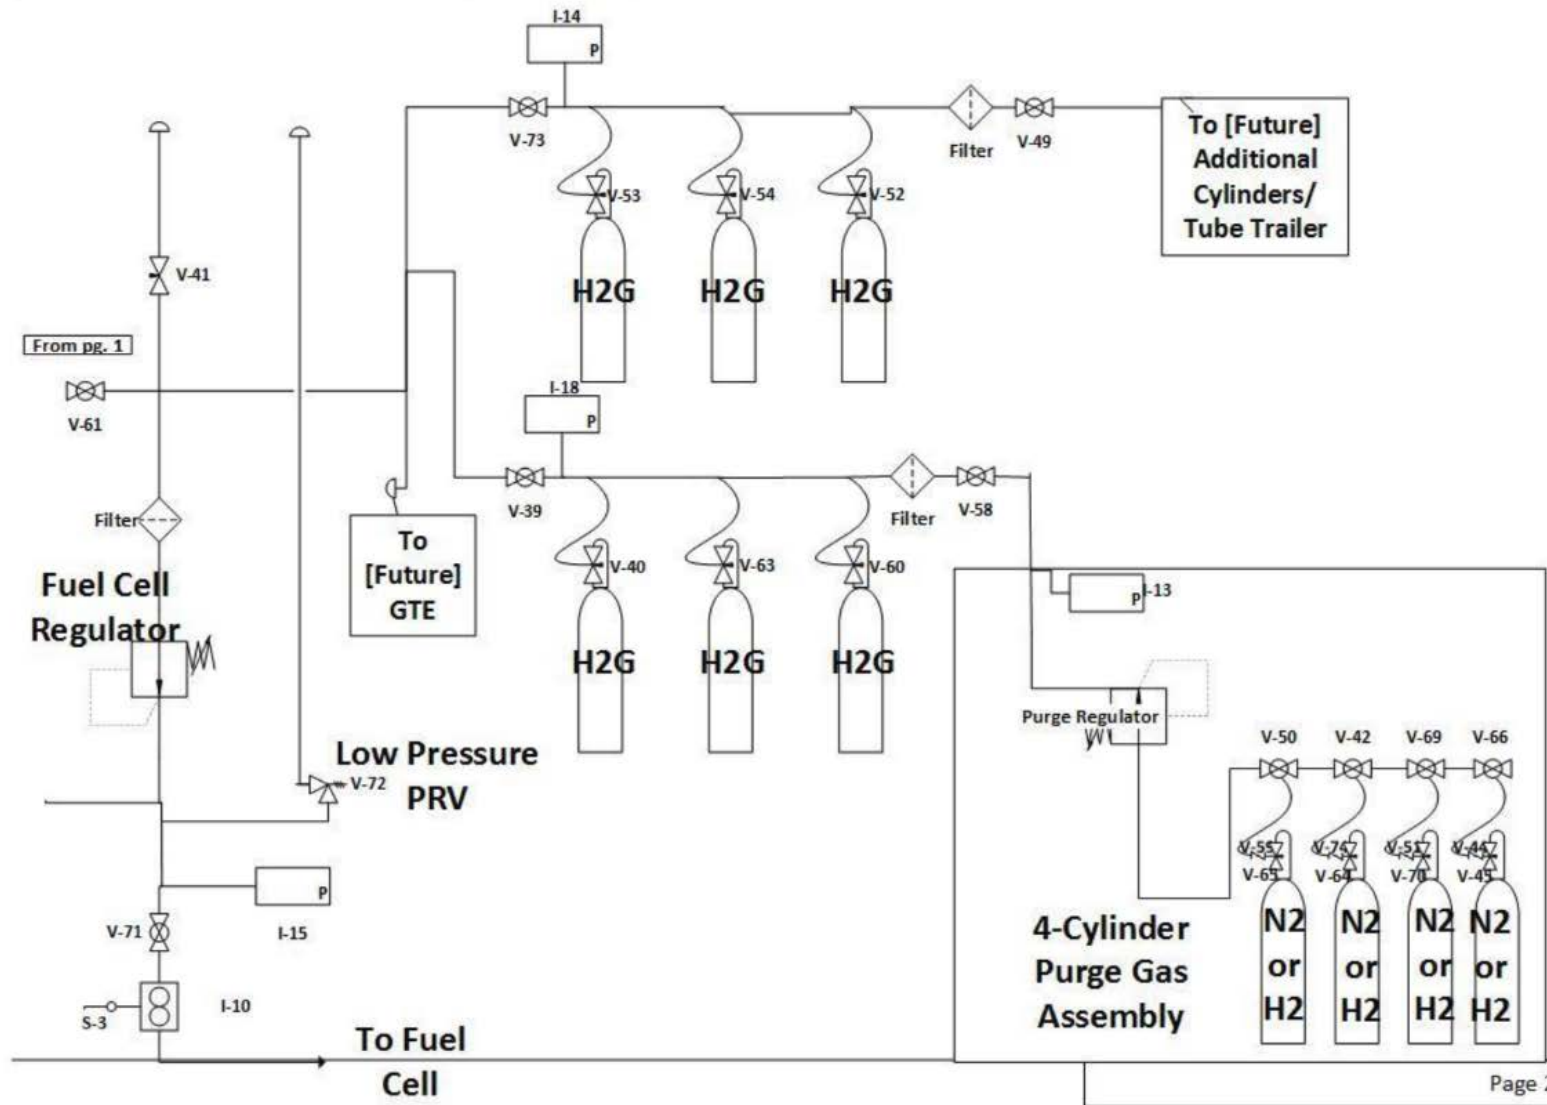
I-14
P
V-73
Filter
V-49
To [Future] Additional Cylinders/ Tube Trailer
V-53
V-54
V-52
V-41
H2G
H2G
H2G
From pg. 1
V-61
I-18
P
V-39
Filter
V-58
Filter
To [Future] GTE
V-40
V-63
V-60
Fuel Cell Regulator
P
I-13
H2G
H2G
H2G
Purge Regulator
V-50
V-42
V-69
V-66
Low Pressure PRV
V-72
V-55
V-75
V-57
V-44
V-65
V-64
V-70
V-45
P
V-71
I-15
4-Cylinder Purge Gas Assembly
N2 or H2
N2 or H2
N2 or H2
N2 or H2
S-3
I-10
To Fuel Cell
Page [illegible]